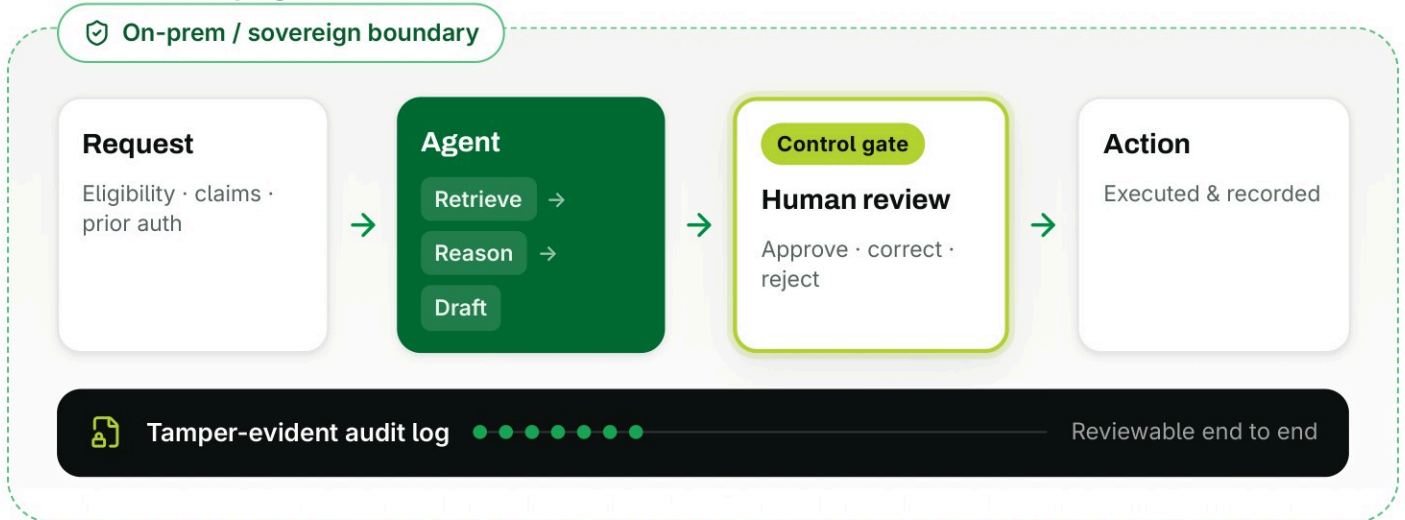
On-prem / sovereign boundary

Request
Eligibility · claims · prior auth

Agent
Retrieve →
Reason →
Draft

Control gate
Human review
Approve · correct · reject

Action
Executed & recorded

Tamper-evident audit log
Reviewable end to end